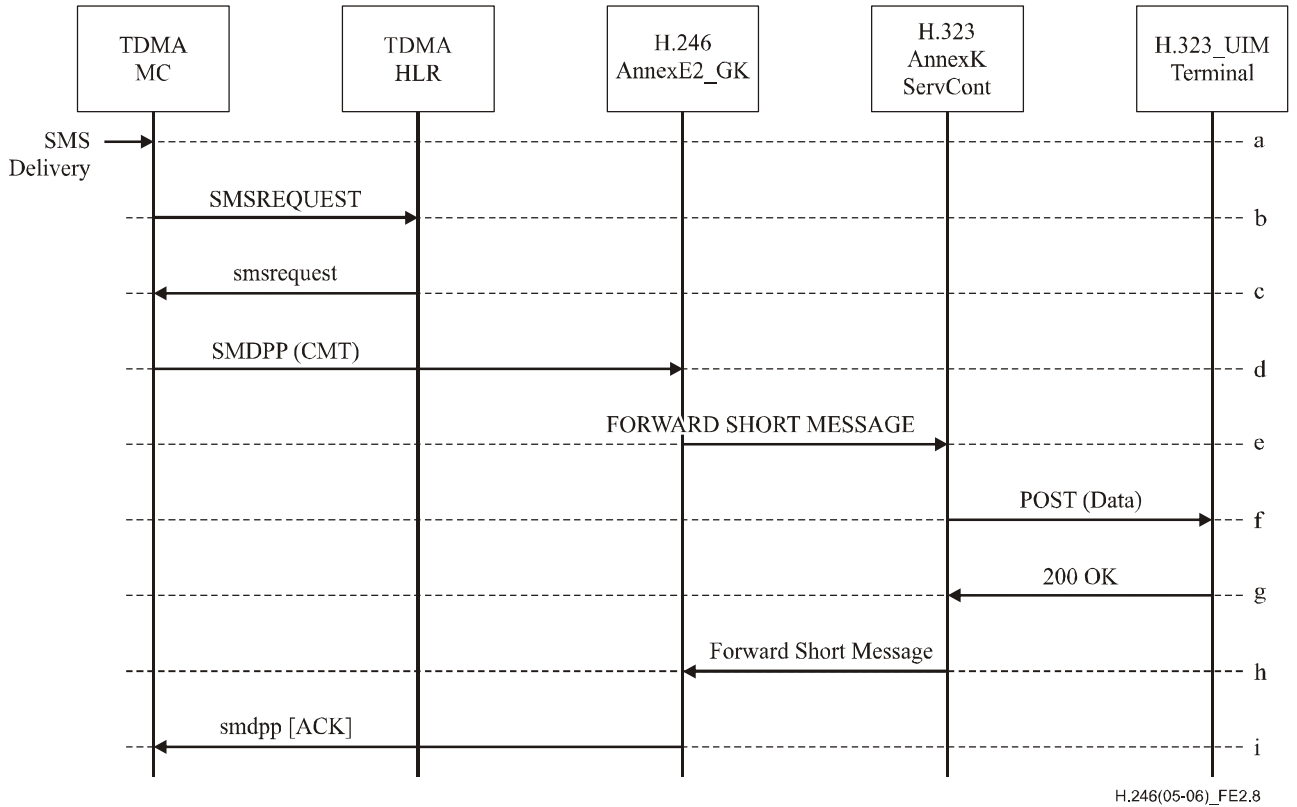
TDMA MC

TDMA HLR

H.246 AnnexE2_GK

H.323 AnnexK ServCont

H.323_UIM Terminal

SMS Delivery

a

SMSREQUEST

b

smsrequest

c

SMDPP (CMT)

d

FORWARD SHORT MESSAGE

e

POST (Data)

f

200 OK

g

Forward Short Message

h

smdpp [ACK]

i

H.246(05-06)_FE2.8